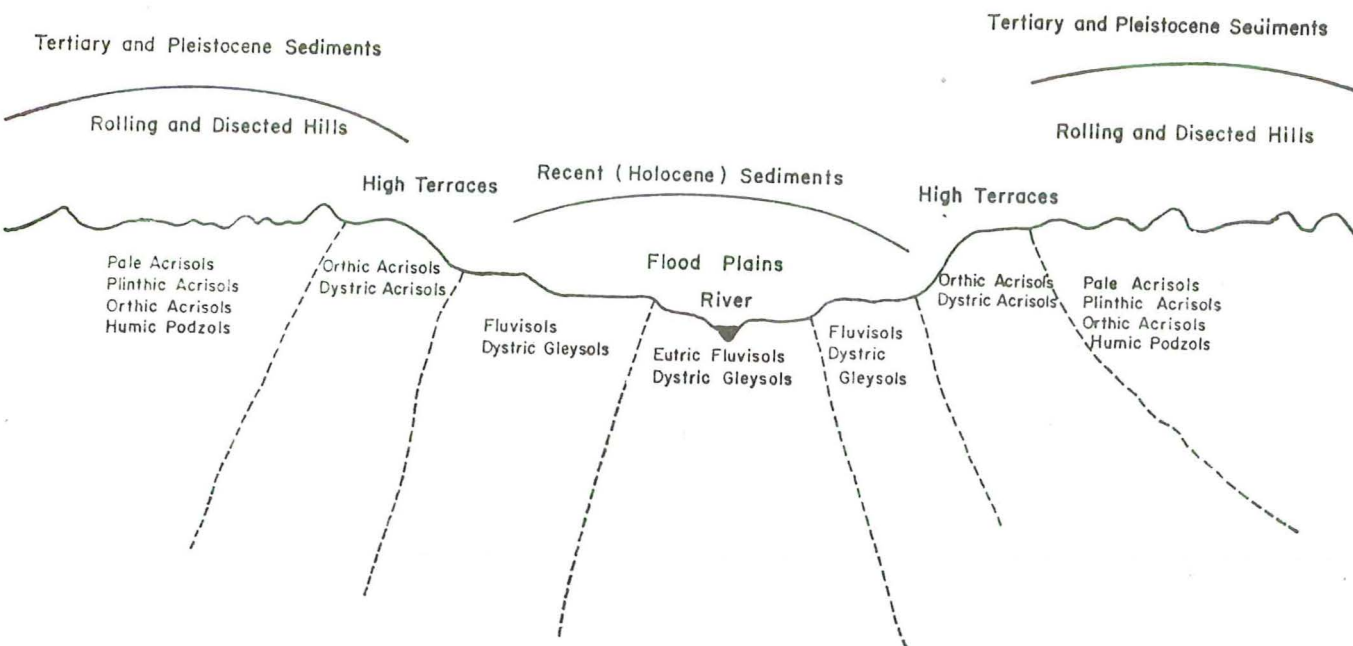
Tertiary and Pleistocene Sediments

Tertiary and Pleistocene Seuiments

Rolling and Disected Hills

Rolling and Disected Hills

High Terraces

Recent ( Holocene ) Sediments

High Terraces

Flood Plains

River

Pale Acrisols
Plinthic Acrisols
Orthic Acrisols
Humic Podzols

Orthic Acrisols
Dystric Acrisols

Fluvisols
Dystric Gleysols

Eutric Fluvisols
Dystric Gleysols

Fluvisols
Dystric
Gleysols

Orthic Acrisols
Dystric Acrisols

Pale Acrisols
Plinthic Acrisols
Orthic Acrisols
Humic Podzols